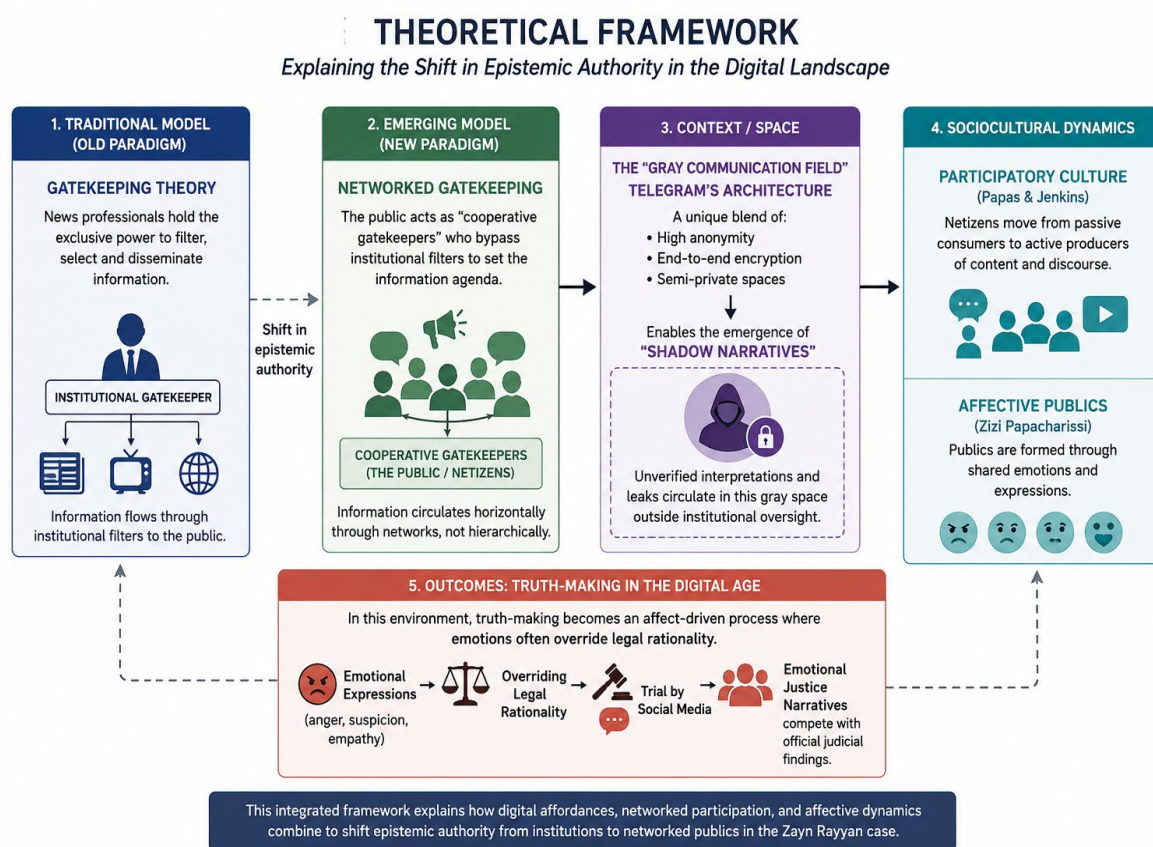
THEORETICAL FRAMEWORK

Explaining the Shift in Epistemic Authority in the Digital Landscape

1. TRADITIONAL MODEL (OLD PARADIGM)

GATEKEEPING THEORY

News professionals hold the exclusive power to filter, select and disseminate information.

INSTITUTIONAL GATEKEEPER

Information flows through institutional filters to the public.

Shift in epistemic authority

2. EMERGING MODEL (NEW PARADIGM)

NETWORKED GATEKEEPING

The public acts as "cooperative gatekeepers" who bypass institutional filters to set the information agenda.

COOPERATIVE GATEKEEPERS (THE PUBLIC / NETIZENS)

Information circulates horizontally through networks, not hierarchically.

3. CONTEXT / SPACE

THE "GRAY COMMUNICATION FIELD" TELEGRAM'S ARCHITECTURE

A unique blend of:
• High anonymity
• End-to-end encryption
• Semi-private spaces

Enables the emergence of "SHADOW NARRATIVES"

Unverified interpretations and leaks circulate in this gray space outside institutional oversight.

4. SOCIOCULTURAL DYNAMICS

PARTICIPATORY CULTURE (Papas & Jenkins)

Netizens move from passive consumers to active producers of content and discourse.

AFFECTIVE PUBLICS (Zizi Papacharissi)

Publics are formed through shared emotions and expressions.

5. OUTCOMES: TRUTH-MAKING IN THE DIGITAL AGE

In this environment, truth-making becomes an affect-driven process where emotions often override legal rationality.

Emotional Expressions (anger, suspicion, empathy)

Overriding Legal Rationality

Trial by Social Media

Emotional Justice Narratives compete with official judicial findings.

This integrated framework explains how digital affordances, networked participation, and affective dynamics combine to shift epistemic authority from institutions to networked publics in the Zayn Rayyan case.